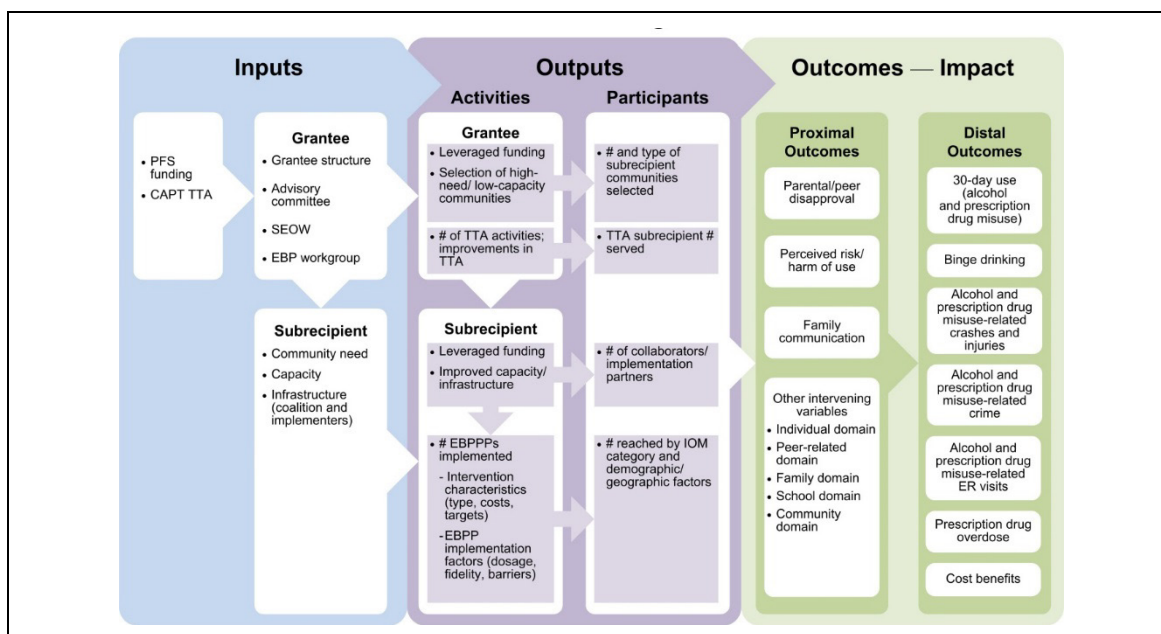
Inputs

• PFS funding
• CAPT TTA

Grantee
• Grantee structure
• Advisory committee
• SEOW
• EBP workgroup

Subrecipient
• Community need
• Capacity
• Infrastructure (coalition and implementers)

Outputs

Activities

Grantee
• Leveraged funding
• Selection of high-need/ low-capacity communities
• # of TTA activities; improvements in TTA

Subrecipient
• Leveraged funding
• Improved capacity/ infrastructure
• # EBPPPs implemented
- Intervention characteristics (type, costs, targets)
- EBPP implementation factors (dosage, fidelity, barriers)

Participants
• # and type of subrecipient communities selected
• TTA subrecipient # served
• # of collaborators/ implementation partners
• # reached by IOM category and demographic/ geographic factors

Outcomes — Impact

Proximal Outcomes
Parental/peer disapproval
Perceived risk/ harm of use
Family communication
Other intervening variables
• Individual domain
• Peer-related domain
• Family domain
• School domain
• Community domain

Distal Outcomes
30-day use (alcohol and prescription drug misuse)
Binge drinking
Alcohol and prescription drug misuse-related crashes and injuries
Alcohol and prescription drug misuse-related crime
Alcohol and prescription drug misuse-related ER visits
Prescription drug overdose
Cost benefits